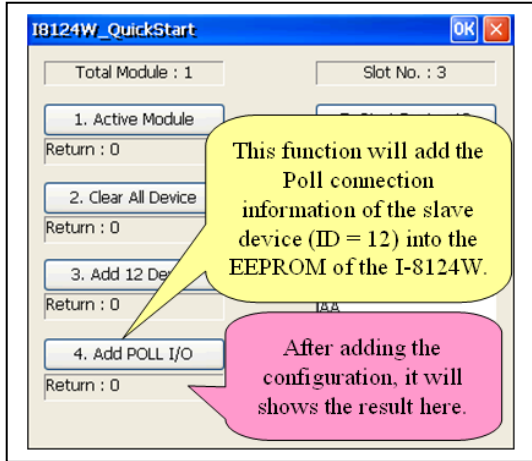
I8124W_QuickStart

OK

Total Module : 1

Slot No. : 3

1. Active Module

Return : 0

2. Clear All Device

Return : 0

3. Add 12 De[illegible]

Return : 0

4. Add POLL I/O

Return : 0

This function will add the Poll connection information of the slave device (ID = 12) into the EEPROM of the I-8124W.

After adding the configuration, it will shows the result here.

AA